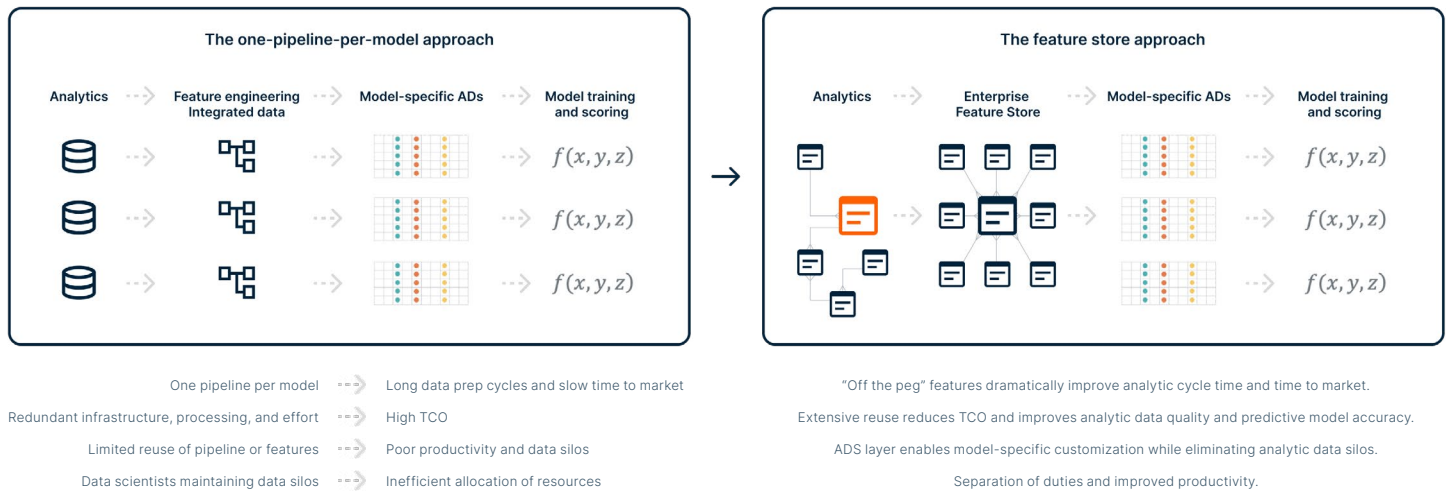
The one-pipeline-per-model approach

Analytics

Feature engineering Integrated data

Model-specific ADs

Model training and scoring

$f(x, y, z)$

$f(x, y, z)$

$f(x, y, z)$

The feature store approach

Analytics

Enterprise Feature Store

Model-specific ADs

Model training and scoring

$f(x, y, z)$

$f(x, y, z)$

$f(x, y, z)$

One pipeline per model — Long data prep cycles and slow time to market

Redundant infrastructure, processing, and effort — High TCO

Limited reuse of pipeline or features — Poor productivity and data silos

Data scientists maintaining data silos — Inefficient allocation of resources

“Off the peg” features dramatically improve analytic cycle time and time to market.

Extensive reuse reduces TCO and improves analytic data quality and predictive model accuracy.

ADS layer enables model-specific customization while eliminating analytic data silos.

Separation of duties and improved productivity.